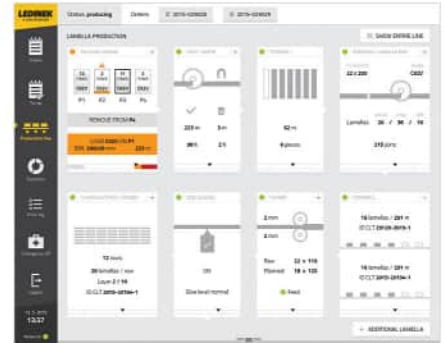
LEDINEK

Status: producing
Orders
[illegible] 2019-0390GB
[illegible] 2019-0390GB

LAMELLA PRODUCTION
SHOW ENTIRE LINE

P1 P2 P3 P4
REMOVE FROM P4
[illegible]

223 m
3 m
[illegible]
2 h

42 m
6 pieces

22 x 200
C82/

Lamellas 26 / 94 / 16
215 pcs

72 boards
26 lamellas / row
Layer 2 / 16
ID CLT 2019-0019A-1

Off
Glue level: normal

2 mm
2 mm
Raw 22 x 116
Planned 18 x 120
Feed

16 lamellas / 281 m
ID CLT 2019-0019-1

16 lamellas / 281 m
ID CLT 2019-0019A-1

+ ADDITIONAL LAMELLA

12.5.2019
13:37